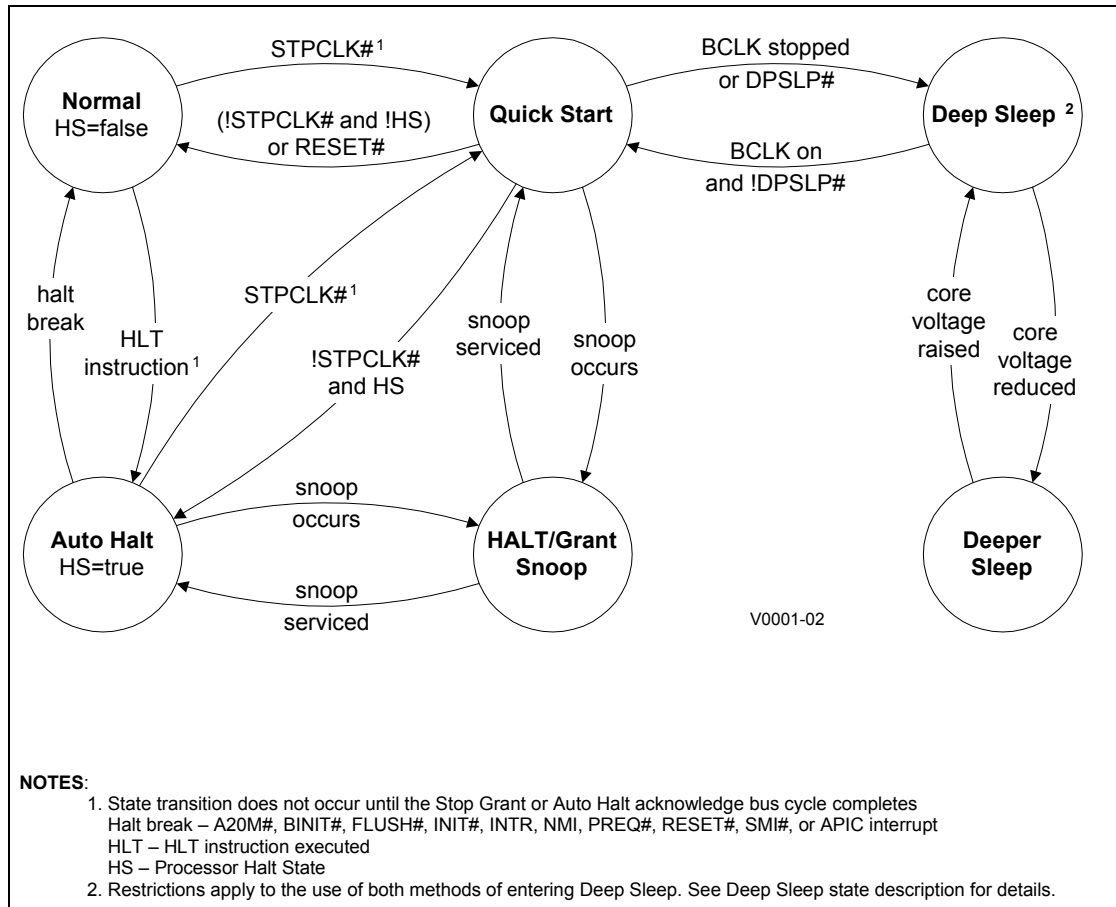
STPCLK#$^1$

Normal
HS=false

(!STPCLK# and !HS) or RESET#

Quick Start

BCLK stopped or DPSLP#

BCLK on and !DPSLP#

Deep Sleep $^2$

halt break

HLT instruction$^1$

STPCLK#$^1$

!STPCLK# and HS

snoop serviced

snoop occurs

core voltage raised

core voltage reduced

snoop occurs

Auto Halt
HS=true

HALT/Grant Snoop

Deeper Sleep

snoop serviced

V0001-02

NOTES:
1. State transition does not occur until the Stop Grant or Auto Halt acknowledge bus cycle completes
Halt break – A20M#, BINIT#, FLUSH#, INIT#, INTR, NMI, PREQ#, RESET#, SMI#, or APIC interrupt
HLT – HLT instruction executed
HS – Processor Halt State
2. Restrictions apply to the use of both methods of entering Deep Sleep. See Deep Sleep state description for details.